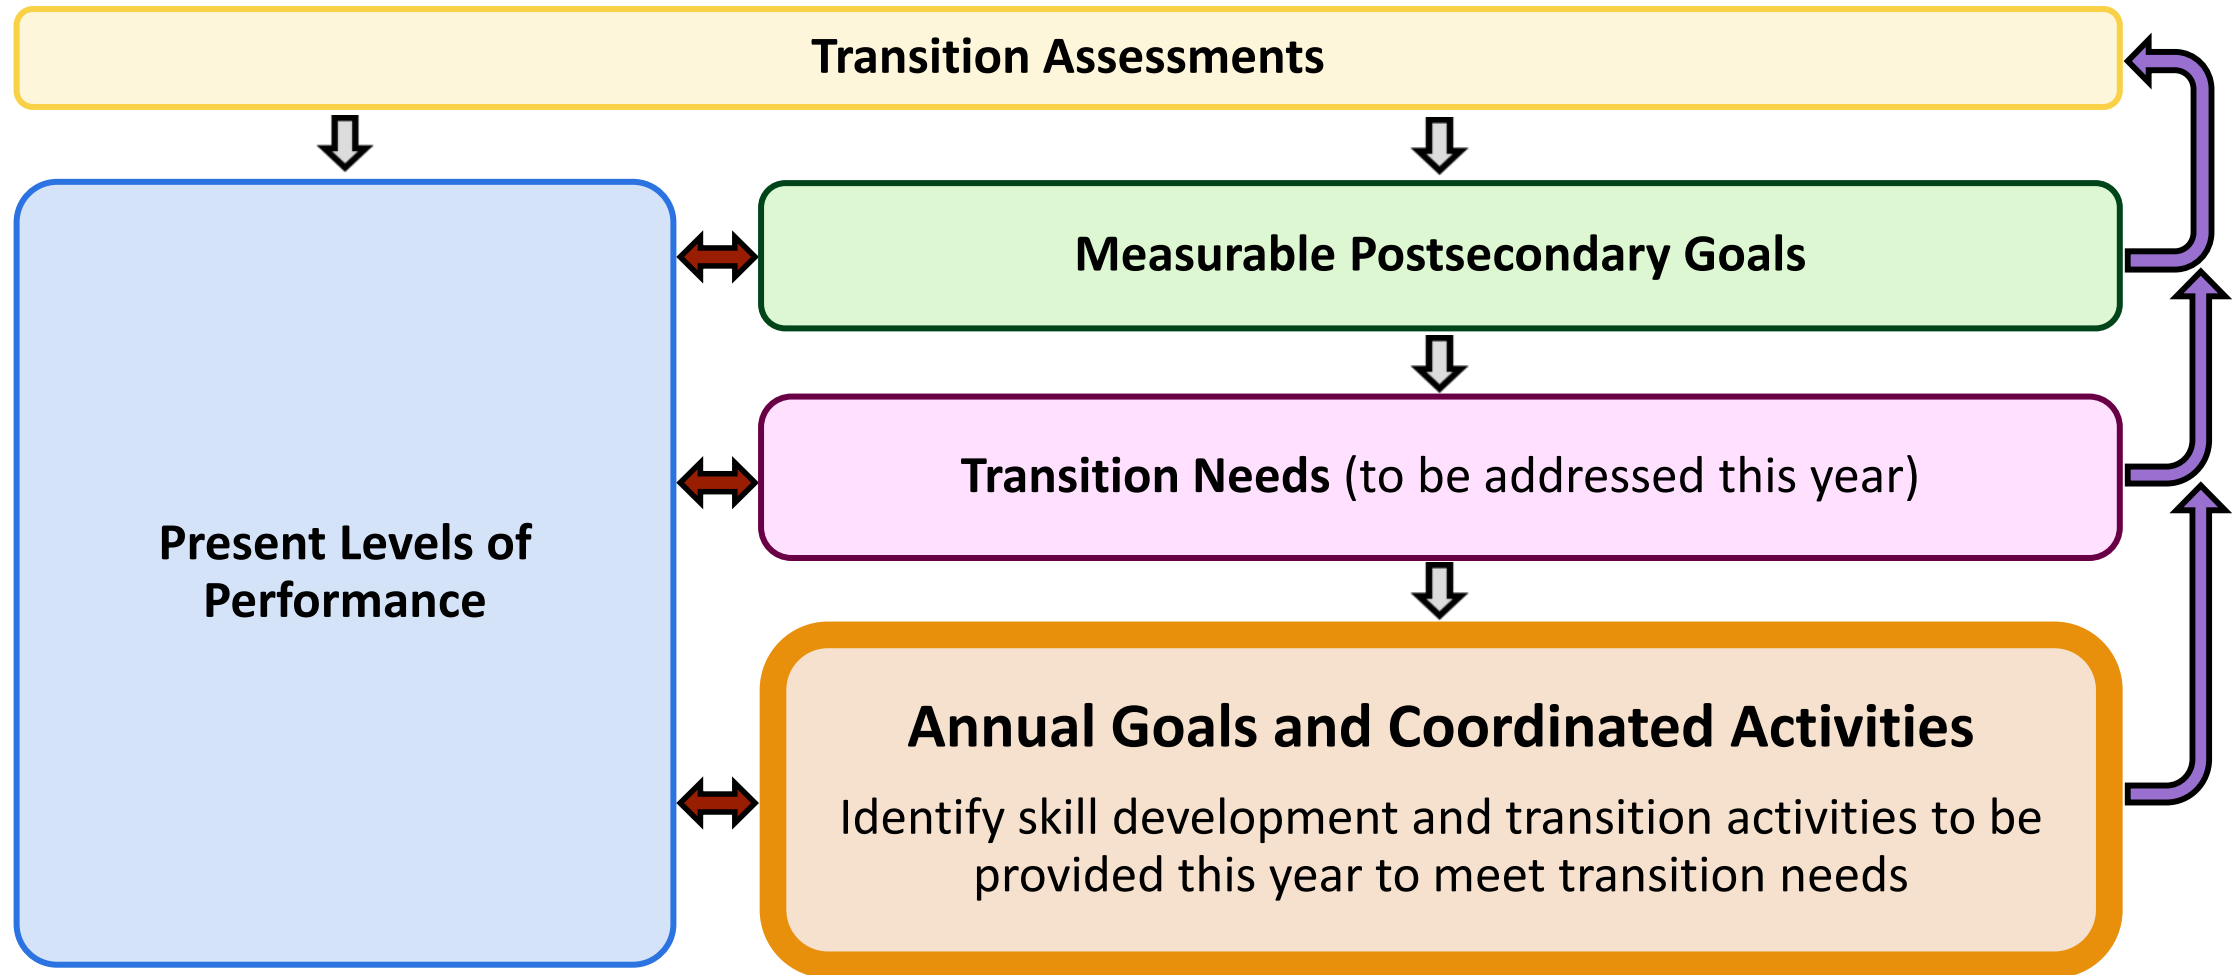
Transition Assessments

Present Levels of Performance

Measurable Postsecondary Goals

Transition Needs (to be addressed this year)

Annual Goals and Coordinated Activities

Identify skill development and transition activities to be provided this year to meet transition needs